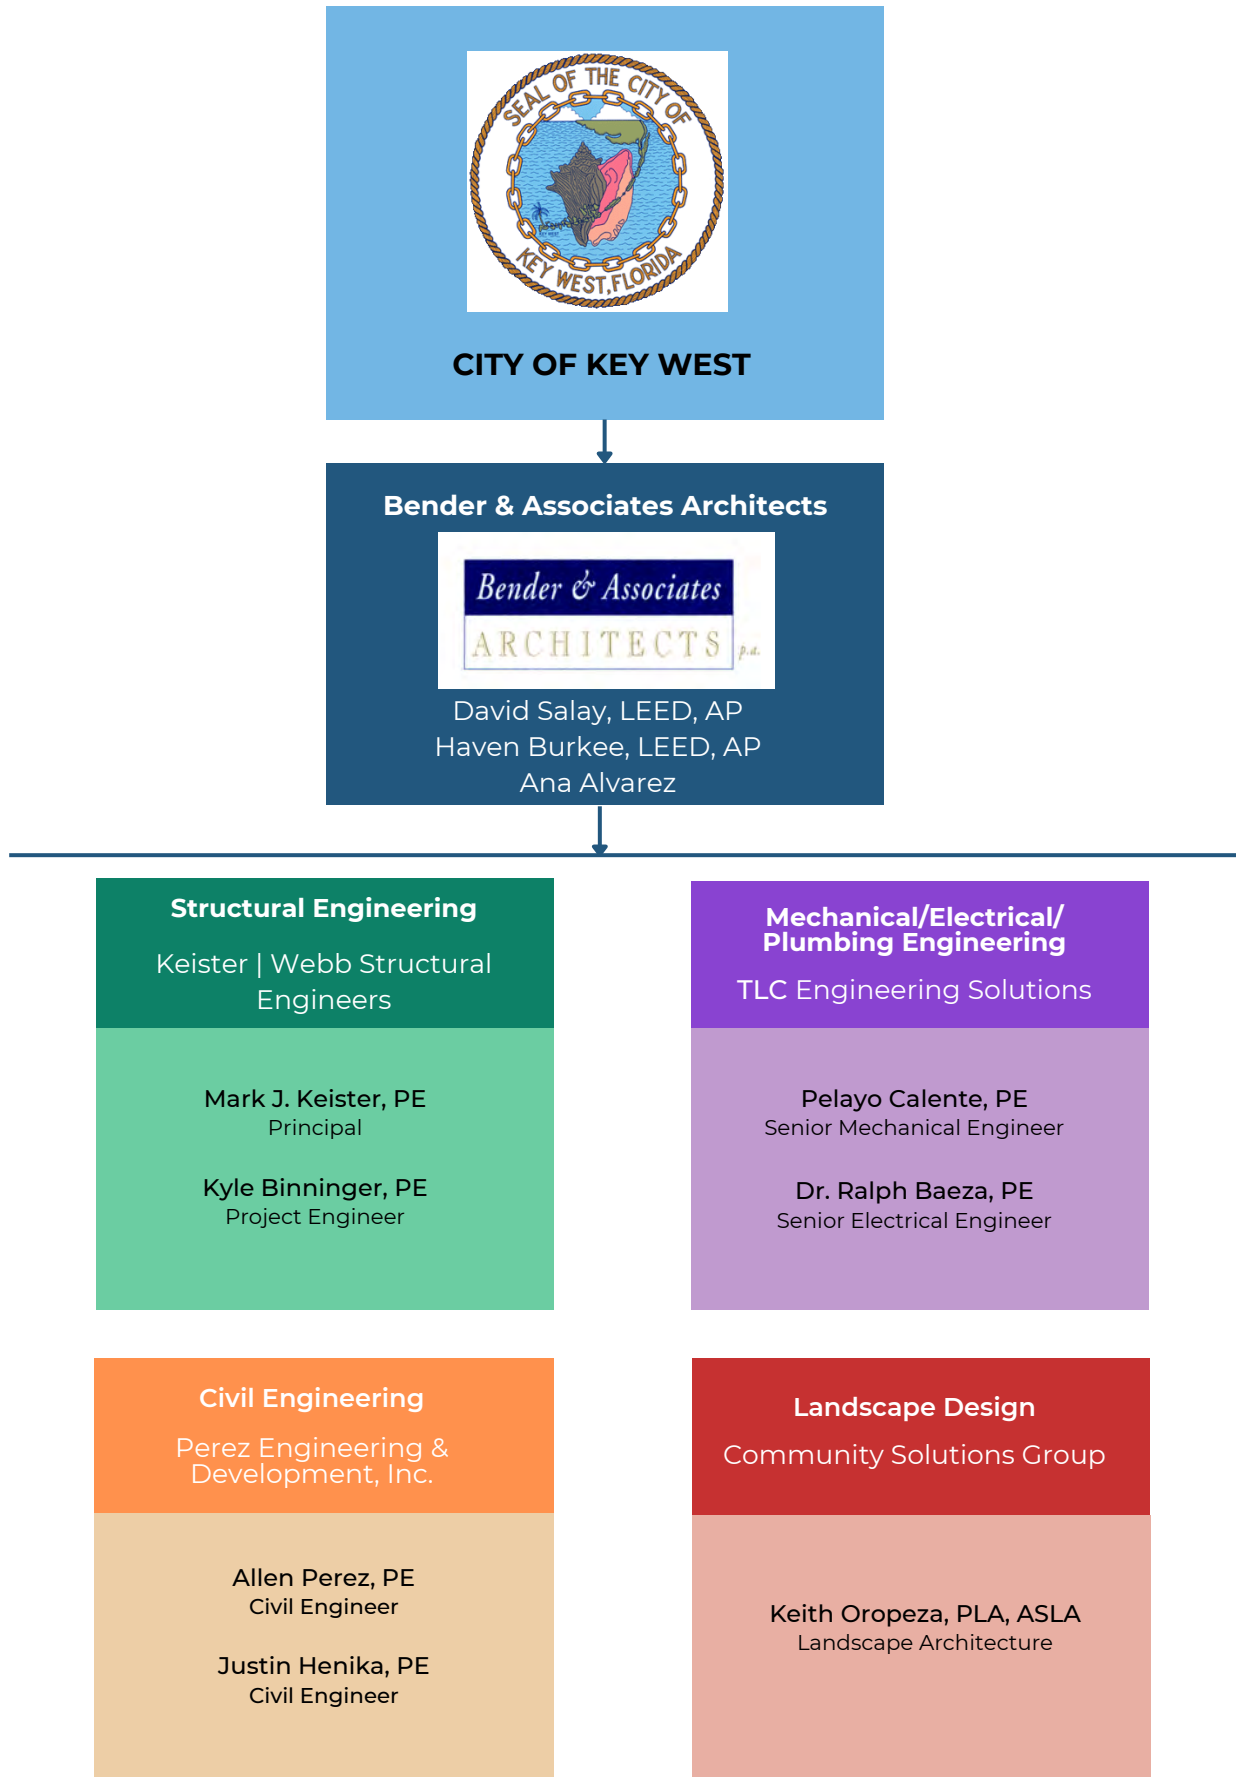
SEAL OF THE CITY OF KEY WEST, FLORIDA

CITY OF KEY WEST

Bender & Associates Architects

Bender & Associates ARCHITECTS p.a.

David Salay, LEED, AP
Haven Burkee, LEED, AP
Ana Alvarez

Structural Engineering

Keister | Webb Structural Engineers

Mark J. Keister, PE
Principal

Kyle Binninger, PE
Project Engineer

Mechanical/Electrical/ Plumbing Engineering

TLC Engineering Solutions

Pelayo Calente, PE
Senior Mechanical Engineer

Dr. Ralph Baeza, PE
Senior Electrical Engineer

Civil Engineering

Perez Engineering & Development, Inc.

Allen Perez, PE
Civil Engineer

Justin Henika, PE
Civil Engineer

Landscape Design

Community Solutions Group

Keith Oropeza, PLA, ASLA
Landscape Architecture